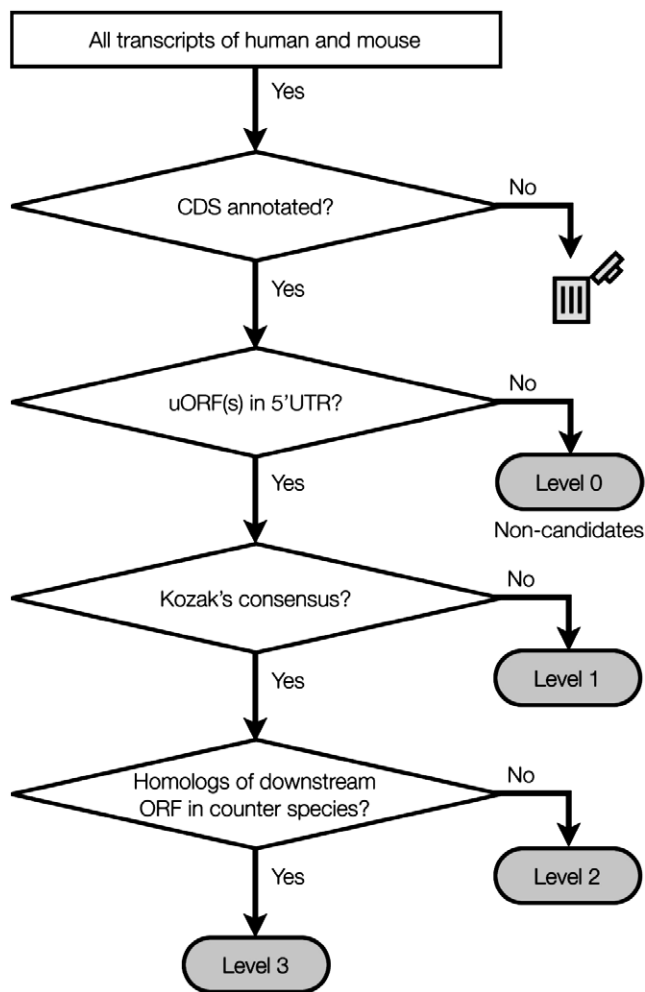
All transcripts of human and mouse

Yes

CDS annotated?

No

Yes

uORF(s) in 5'UTR?

No

Level 0

Non-candidates

Yes

Kozak's consensus?

No

Level 1

Yes

Homologs of downstream ORF in counter species?

No

Level 2

Yes

Level 3